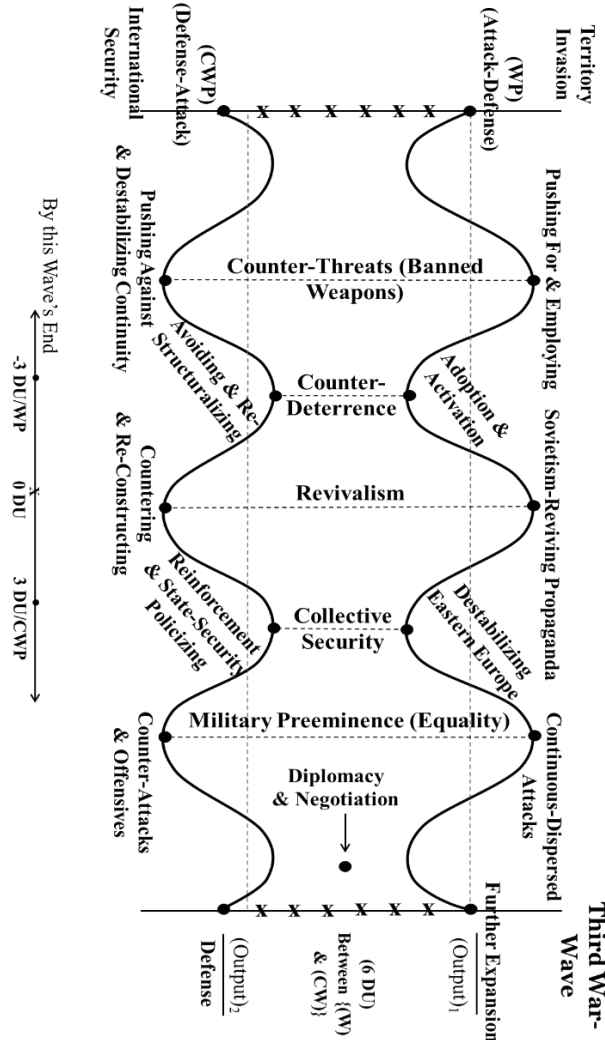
Territory Invasion

(WP) (Attack-Defense)

(CWP) (Defense-Attack)

International Security

Pushing For & Employing

Counter-Threats (Banned Weapons)

Pushing Against & Destabilizing Continuity

Adoption & Activation

Counter-Deterrence

Avoiding & Re-Structuralizing

Sovietism-Reviving Propaganda

Revivalism

Countering & Re-Constructing

Destabilizing Eastern Europe

Collective Security

Reinforcement & State-Security Policizing

Continuous-Dispersed Attacks

Military Preeminence (Equality)

Counter-Attacks & Offensives

Diplomacy & Negotiation

Third War-Wave

Further Expansion

(Output)$_1$

(6 DU) Between {(W) & (CW)}

(Output)$_2$

Defense

By this Wave's End

-3 DU/WP

0 DU

3 DU/CWP